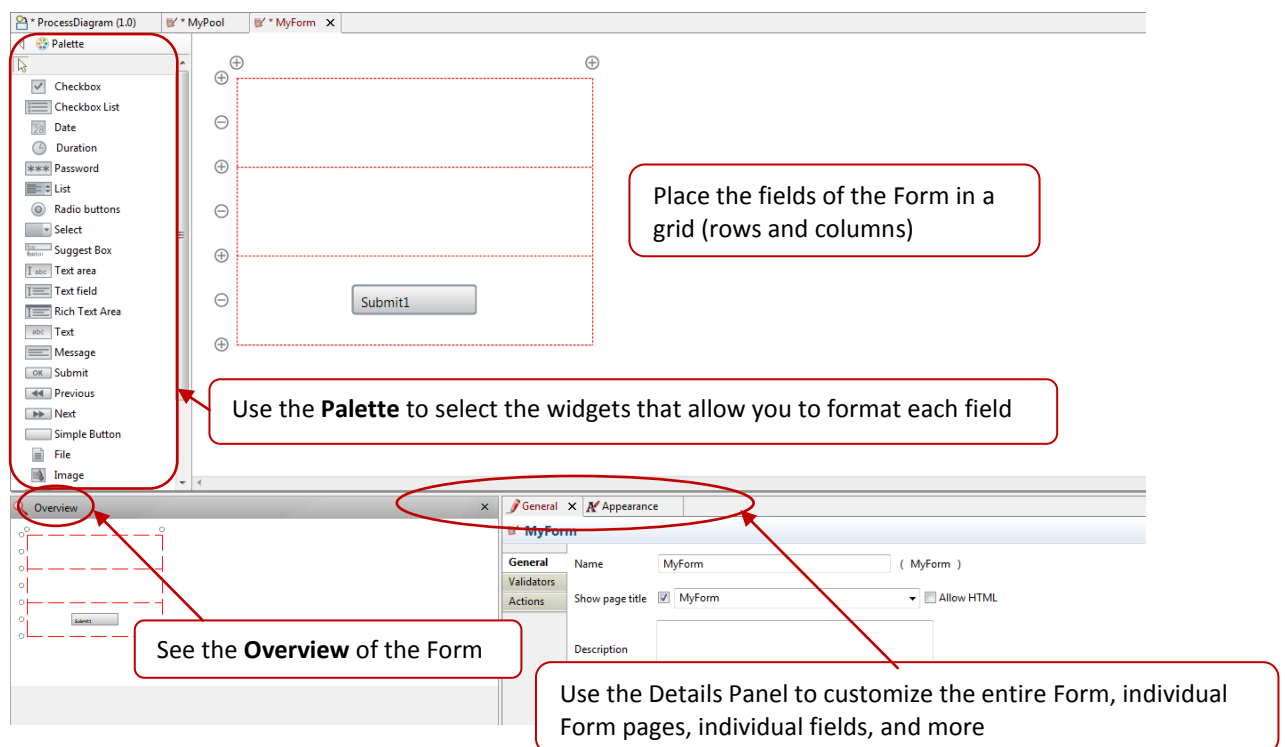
* ProcessDiagram (1.0)   * MyPool   * MyForm ✕

Palette

Checkbox
Checkbox List
Date
Duration
Password
List
Radio buttons
Select
Suggest Box
Text area
Text field
Rich Text Area
Text
Message
Submit
Previous
Next
Simple Button
File
Image

Submit1

Place the fields of the Form in a grid (rows and columns)

Use the **Palette** to select the widgets that allow you to format each field

Overview ✕

Submit1

See the **Overview** of the Form

General ✕   Appearance

MyForm

General
Validators
Actions

Name   MyForm   ( MyForm )

Show page title   MyForm   Allow HTML

Description

Use the Details Panel to customize the entire Form, individual Form pages, individual fields, and more